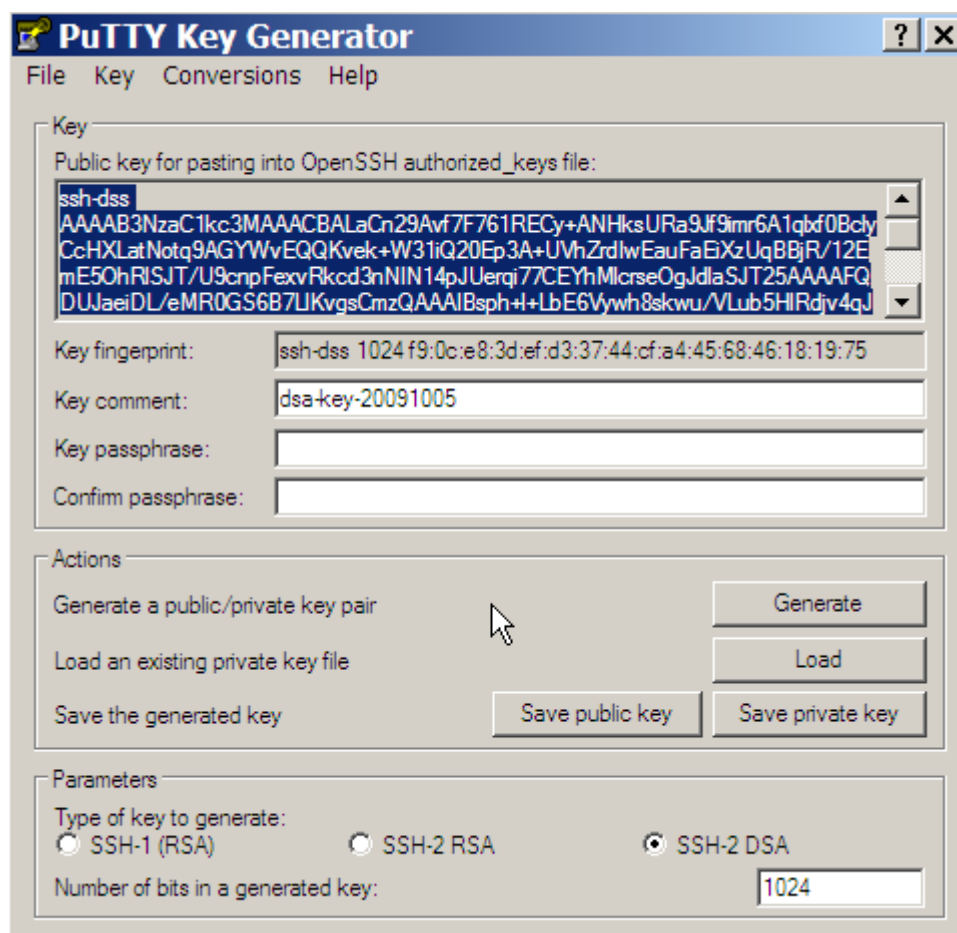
PuTTY Key Generator
? X
File Key Conversions Help

Key
Public key for pasting into OpenSSH authorized_keys file:
ssh-dss
AAAAB3NzaC1kc3MAAACBALaCn29Avf7F761RECy+ANHksURa9Jf9imr6A1qbf0Bcly
CcHXLatNotq9AGYWvEQQKvek+W31iQ20Ep3A+UVhZrdIwEauFaEiXzUqBBjR/12E
mE5OhRISJT/U9cnpFexvRkcd3nNIN14pJUerqi77CEYhMlcrseOgJdlaSJT25AAAAFQ
DUJaeiDL/eMR0GS6B7LIKvgsCmzQAAAIBsph+l+LbE6Vywh8skwu/VLub5HIRdjv4qJ
Key fingerprint: ssh-dss 1024 f9:0c:e8:3d:ef:d3:37:44:cf:a4:45:68:46:18:19:75
Key comment: dsa-key-20091005
Key passphrase:
Confirm passphrase:

Actions
Generate a public/private key pair Generate
Load an existing private key file Load
Save the generated key Save public key Save private key

Parameters
Type of key to generate:
SSH-1 (RSA) SSH-2 RSA SSH-2 DSA
Number of bits in a generated key: 1024